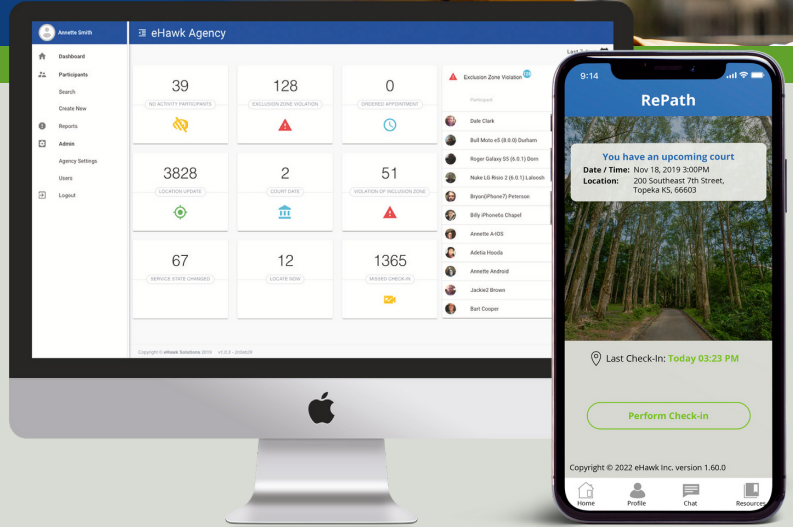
Annette Smith

Dashboard

Participants

Search

Create New

Reports

Admin

Agency Settings

Users

Logout

eHawk Agency

Last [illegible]

39
NO ACTIVITY PARTICIPANTS

128
EXCLUSION ZONE VIOLATION

0
ORDERED APPOINTMENT

3828
LOCATION UPDATE

2
COURT DATE

51
VIOLATION OF INCLUSION ZONE

67
SERVICE STATE CHANGED

12
LOCATE NOW

1365
MISSED CHECK-IN

Exclusion Zone Violation 128

Participant

Dale Clark

Bull Moto e5 (8.0.0) Durham

Roger Galaxy S5 (6.0.1) Dorn

Nuke LG Rioo 2 (6.0.1) Laloosh

Bryon(iPhone7) Peterson

Billy iPhone6s Chapel

Annette A-IOS

Adelia Hooda

Annette Android

Jackie2 Brown

Bart Cooper

Copyright © eHawk Solutions 2019 · v1.0.0 - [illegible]

9:14

RePath

You have an upcoming court

Date / Time: Nov 18, 2019 3:00PM

Location: 200 Southeast 7th Street, Topeka KS, 66603

Last Check-In: Today 03:23 PM

Perform Check-in

Copyright © 2022 eHawk Inc. version 1.60.0

Home

Profile

Chat

Resources